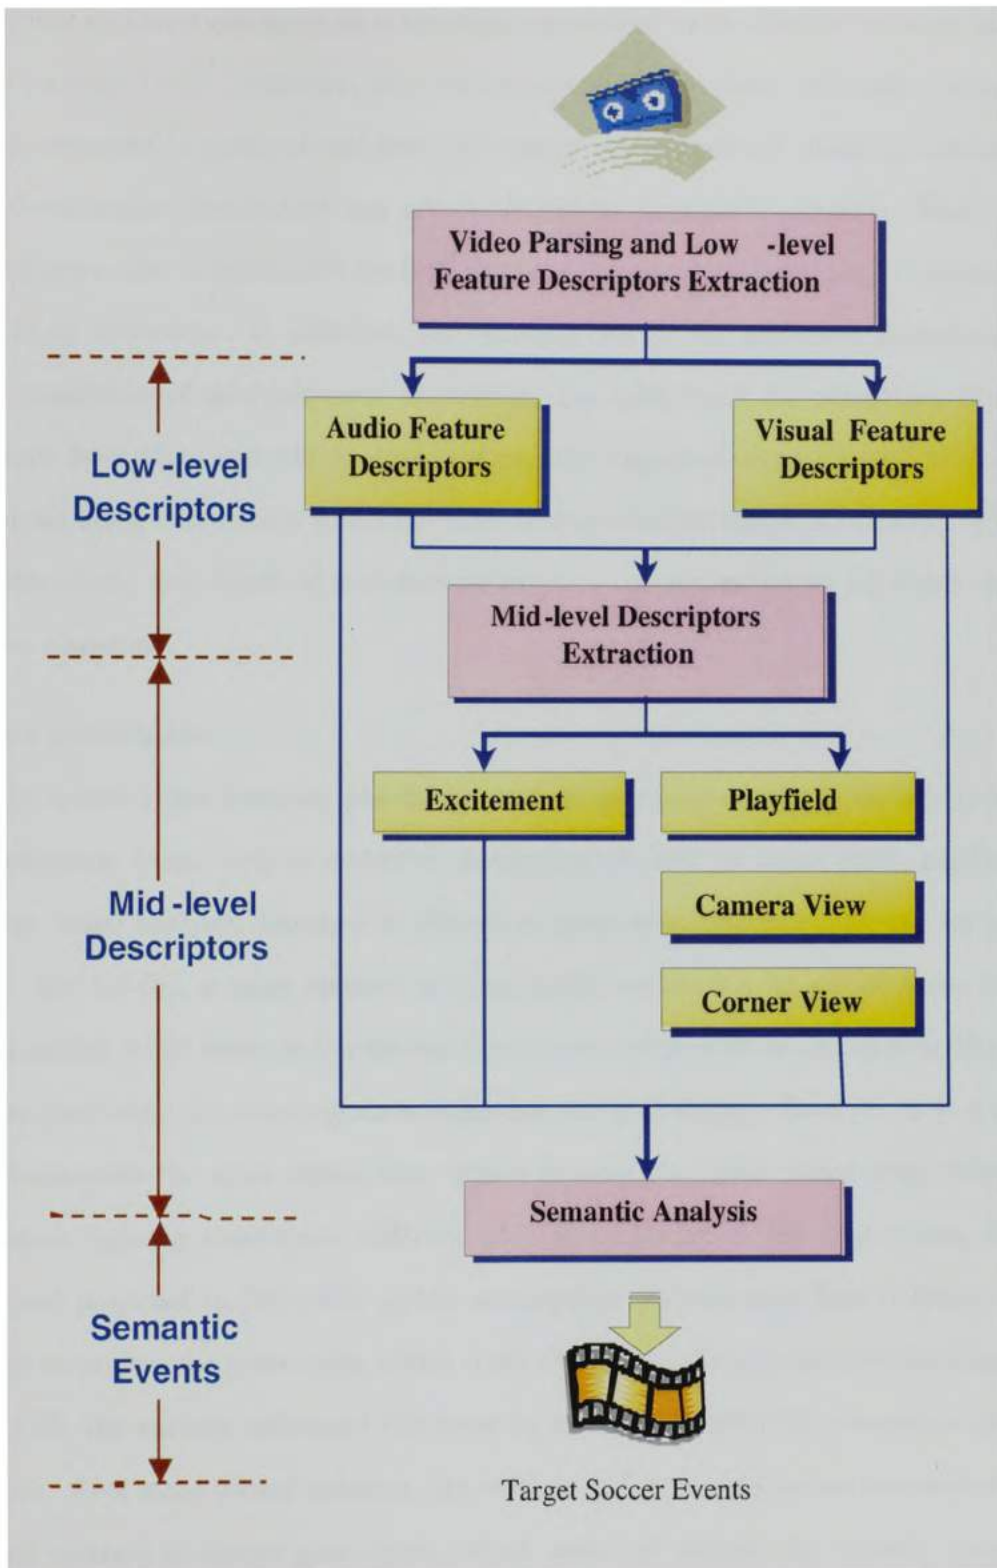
Video Parsing and Low -level Feature Descriptors Extraction

Low -level Descriptors

Audio Feature Descriptors

Visual Feature Descriptors

Mid -level Descriptors Extraction

Mid -level Descriptors

Excitement

Playfield

Camera View

Corner View

Semantic Analysis

Semantic Events

Target Soccer Events